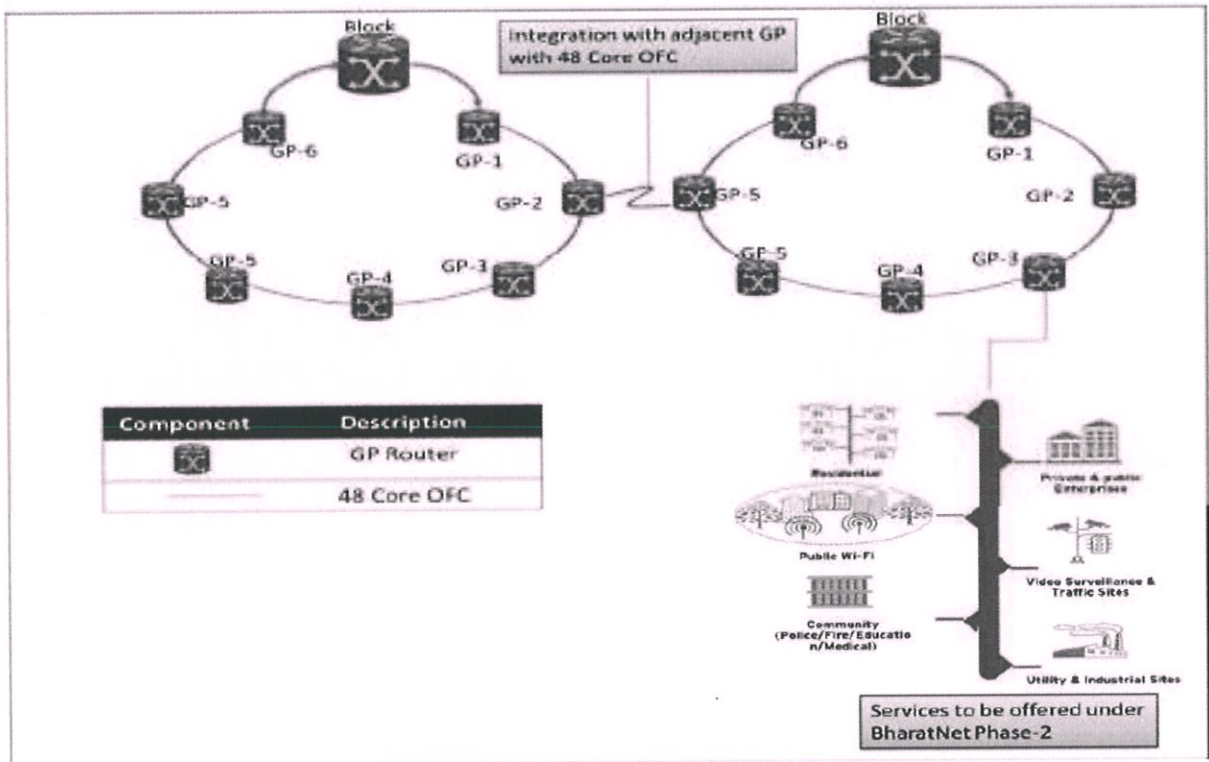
Block

Integration with adjacent GP with 48 Core OFC

Block

GP-6

GP-1

GP-5

GP-2

GP-5

GP-4

GP-3

GP-6

GP-1

GP-5

GP-2

GP-5

GP-4

GP-3

| Component | Description |
|---|---|
| | GP Router |
| | 48 Core OFC |

Residential

Private & public Enterprises

Public Wi-Fi

Video Surveillance & Traffic Sites

Community (Police/Fire/Education/Medical)

Utility & Industrial Sites

Services to be offered under BharatNet Phase-2